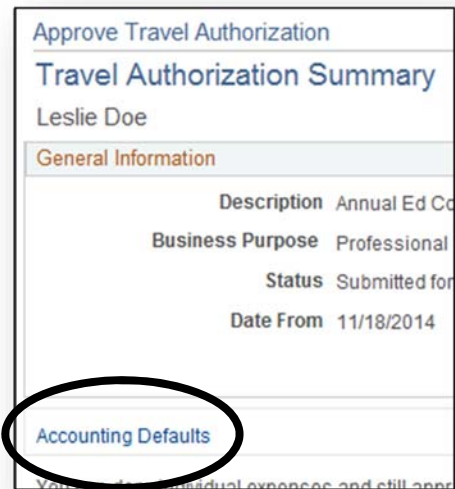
Approve Travel Authorization

Travel Authorization Summary

Leslie Doe

General Information

Description Annual Ed Co

Business Purpose Professional

Status Submitted for

Date From 11/18/2014

Accounting Defaults

You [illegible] individual expenses and still appro